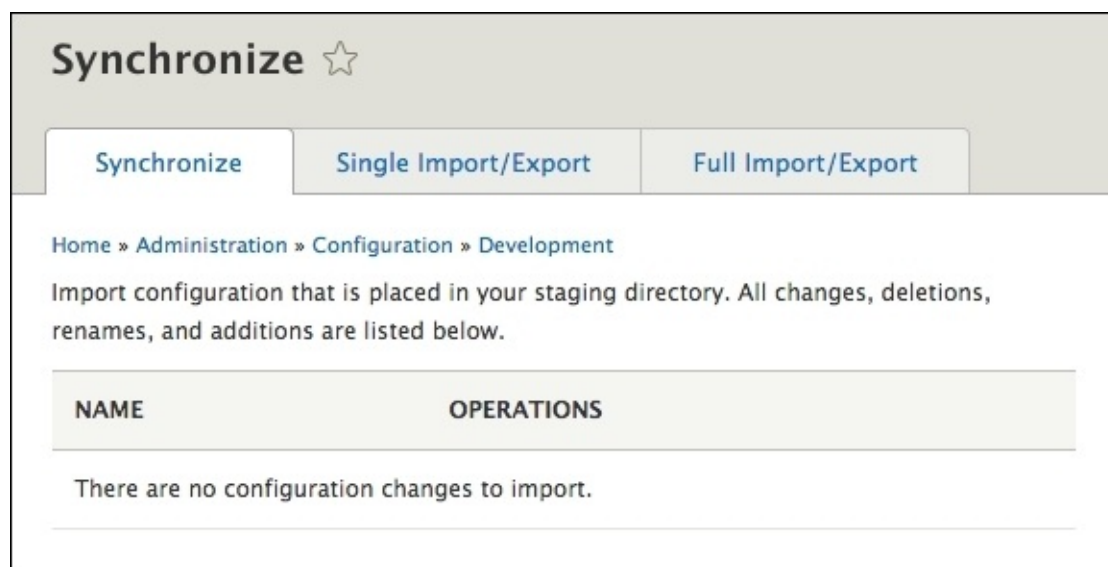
Synchronize ☆

Synchronize | Single Import/Export | Full Import/Export

Home » Administration » Configuration » Development

Import configuration that is placed in your staging directory. All changes, deletions, renames, and additions are listed below.

| NAME | OPERATIONS |
|---|---|
| There are no configuration changes to import. | |